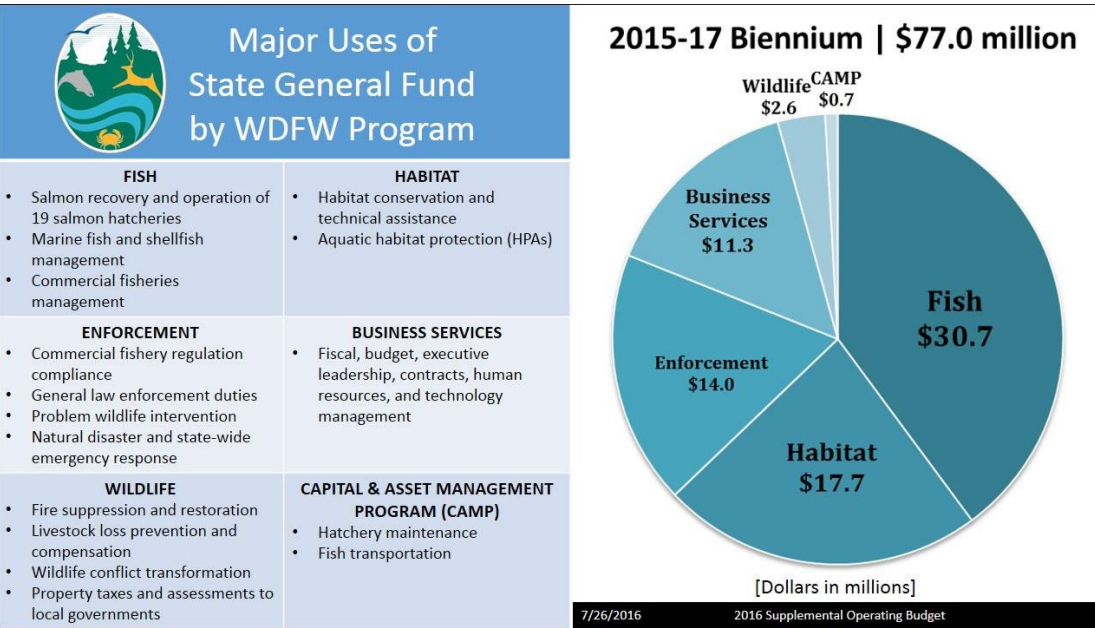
Major Uses of State General Fund by WDFW Program

FISH
- Salmon recovery and operation of 19 salmon hatcheries
- Marine fish and shellfish management
- Commercial fisheries management

HABITAT
- Habitat conservation and technical assistance
- Aquatic habitat protection (HPAs)

ENFORCEMENT
- Commercial fishery regulation compliance
- General law enforcement duties
- Problem wildlife intervention
- Natural disaster and state-wide emergency response

BUSINESS SERVICES
- Fiscal, budget, executive leadership, contracts, human resources, and technology management

WILDLIFE
- Fire suppression and restoration
- Livestock loss prevention and compensation
- Wildlife conflict transformation
- Property taxes and assessments to local governments

CAPITAL & ASSET MANAGEMENT PROGRAM (CAMP)
- Hatchery maintenance
- Fish transportation

2015-17 Biennium | $77.0 million

Wildlife $2.6
CAMP $0.7
Business Services $11.3
Fish $30.7
Enforcement $14.0
Habitat $17.7

[Dollars in millions]

7/26/2016 2016 Supplemental Operating Budget